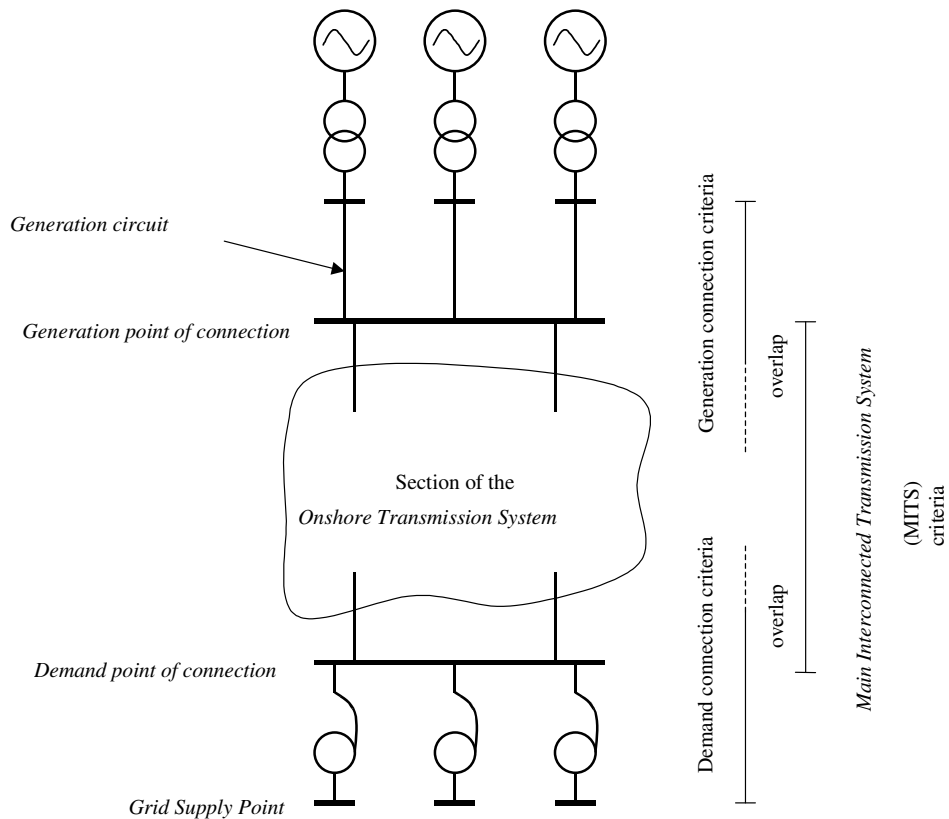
Generation circuit

Generation point of connection

Section of the
Onshore Transmission System

Demand point of connection

Grid Supply Point

Generation connection criteria

overlap

Demand connection criteria

overlap

Main Interconnected Transmission System
(MITS)
criteria